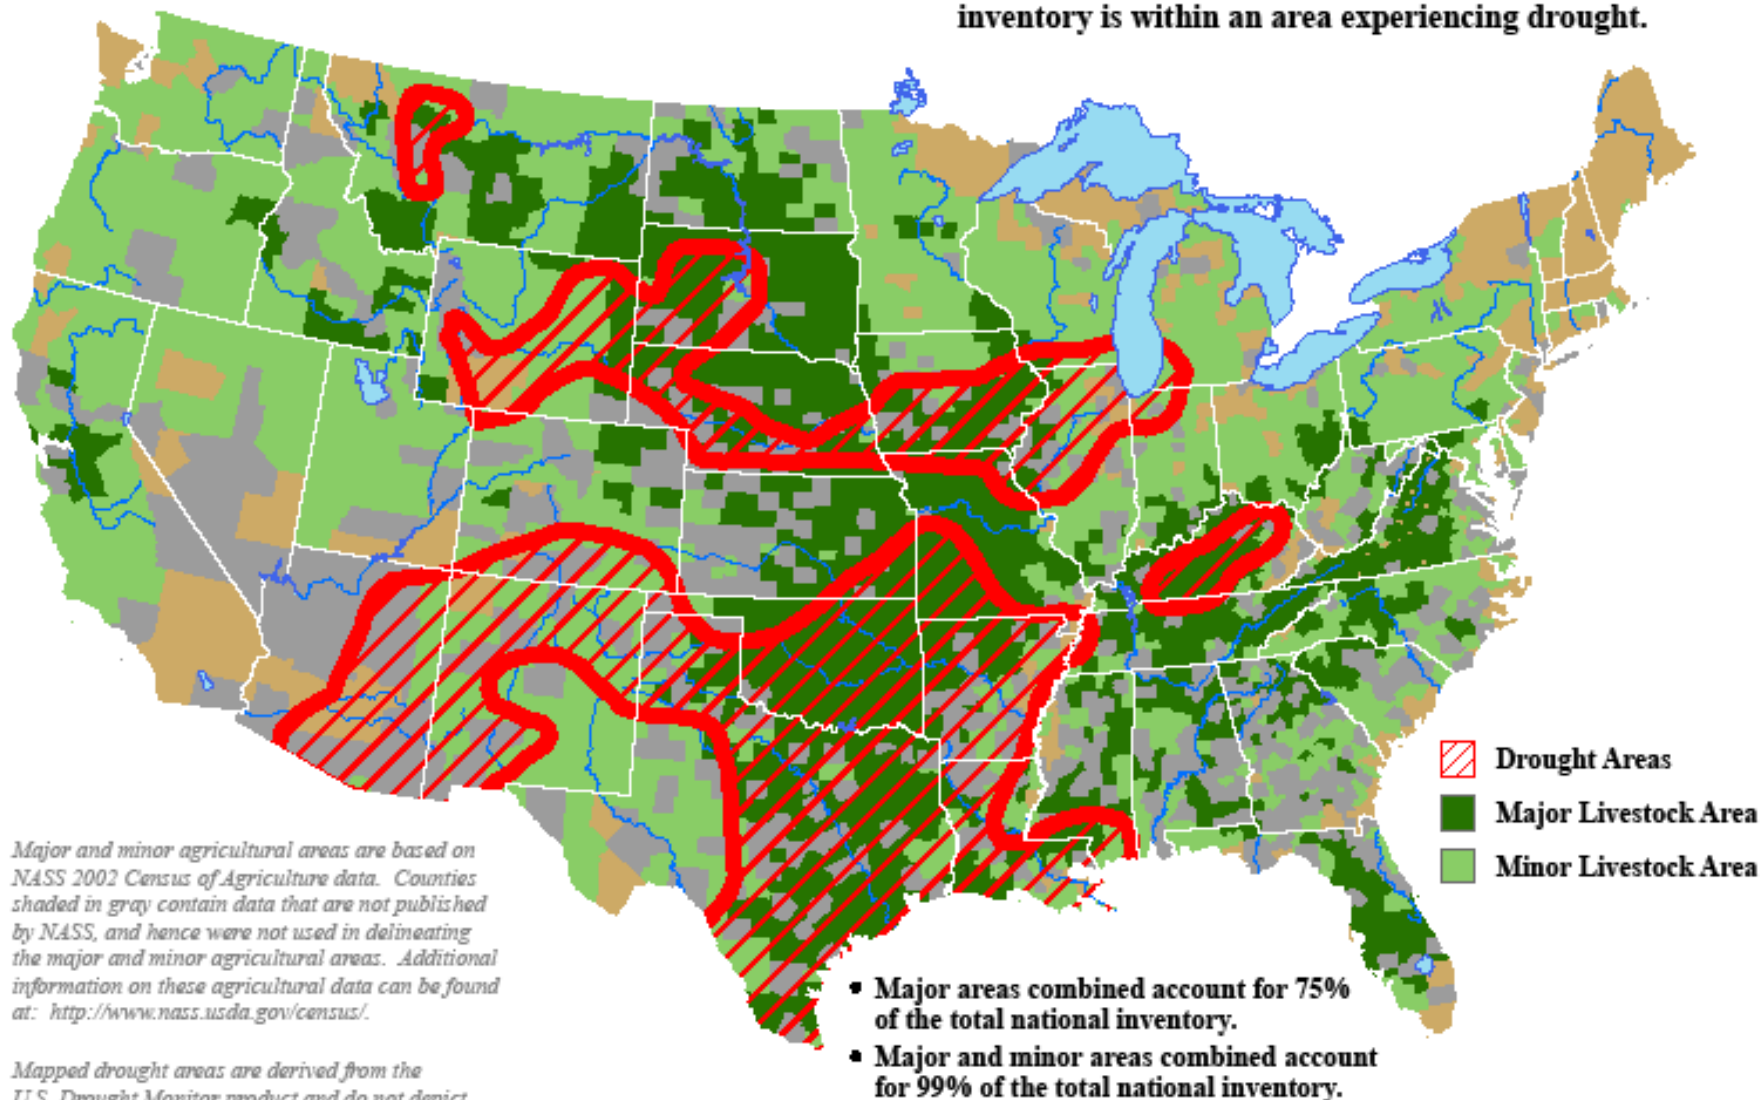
inventory is within an area experiencing drought.

Drought Areas
Major Livestock Area
Minor Livestock Area

Major and minor agricultural areas are based on NASS 2002 Census of Agriculture data. Counties shaded in gray contain data that are not published by NASS, and hence were not used in delineating the major and minor agricultural areas. Additional information on these agricultural data can be found at: http://www.nass.usda.gov/census/.

Mapped drought areas are derived from the U.S. Drought Monitor product and do not depict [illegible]

• Major areas combined account for 75% of the total national inventory.
• Major and minor areas combined account for 99% of the total national inventory.